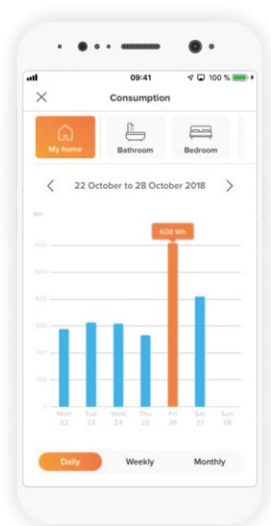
09:41

100 %

Consumption

My home

Bathroom

Bedroom

22 October to 28 October 2018

Wh

608 Wh

600

500

400

300

200

100

Mon 22

Tue 23

Wed 24

Thu 25

Fri 26

Sat 27

Sun 28

Daily

Weekly

Monthly